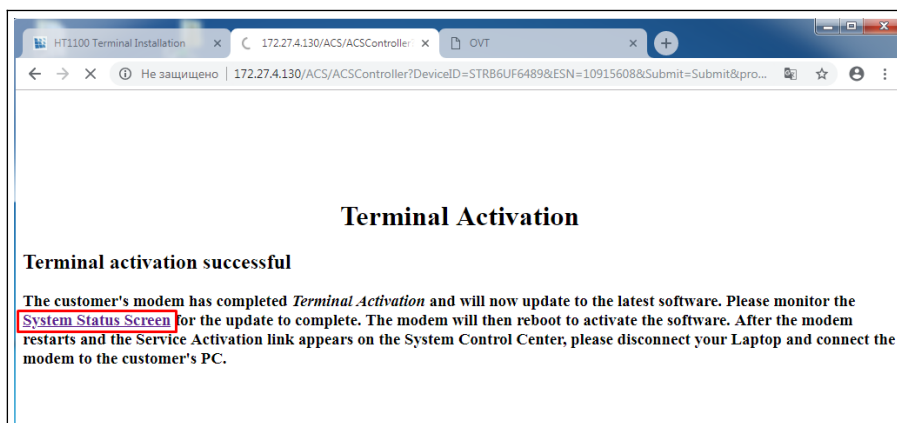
HT1100 Terminal Installation ×
172.27.4.130/ACS/ACSController ×
OVT ×

Не защищено | 172.27.4.130/ACS/ACSController?DeviceID=STRB6UF6489&ESN=10915608&Submit=Submit&pro...

Terminal Activation

Terminal activation successful

The customer's modem has completed *Terminal Activation* and will now update to the latest software. Please monitor the System Status Screen for the update to complete. The modem will then reboot to activate the software. After the modem restarts and the Service Activation link appears on the System Control Center, please disconnect your Laptop and connect the modem to the customer's PC.